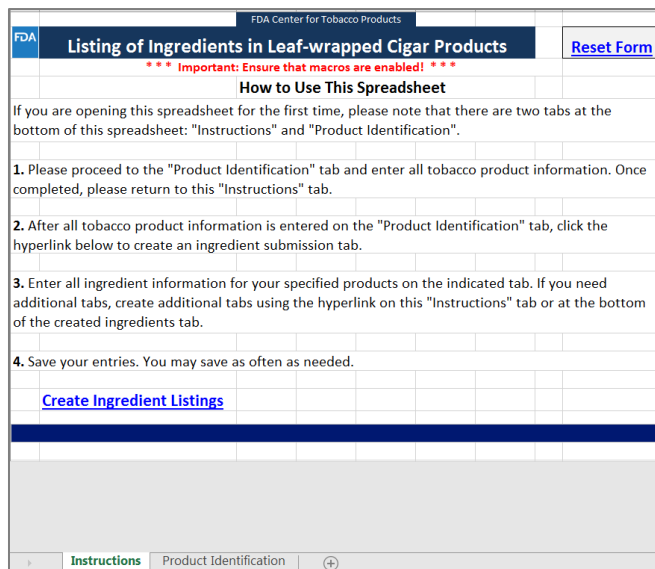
FDA Center for Tobacco Products

FDA

Listing of Ingredients in Leaf-wrapped Cigar Products

Reset Form

* * * Important: Ensure that macros are enabled! * * *

How to Use This Spreadsheet

If you are opening this spreadsheet for the first time, please note that there are two tabs at the bottom of this spreadsheet: "Instructions" and "Product Identification".

1. Please proceed to the "Product Identification" tab and enter all tobacco product information. Once completed, please return to this "Instructions" tab.

2. After all tobacco product information is entered on the "Product Identification" tab, click the hyperlink below to create an ingredient submission tab.

3. Enter all ingredient information for your specified products on the indicated tab. If you need additional tabs, create additional tabs using the hyperlink on this "Instructions" tab or at the bottom of the created ingredients tab.

4. Save your entries. You may save as often as needed.

Create Ingredient Listings

Instructions | Product Identification | +